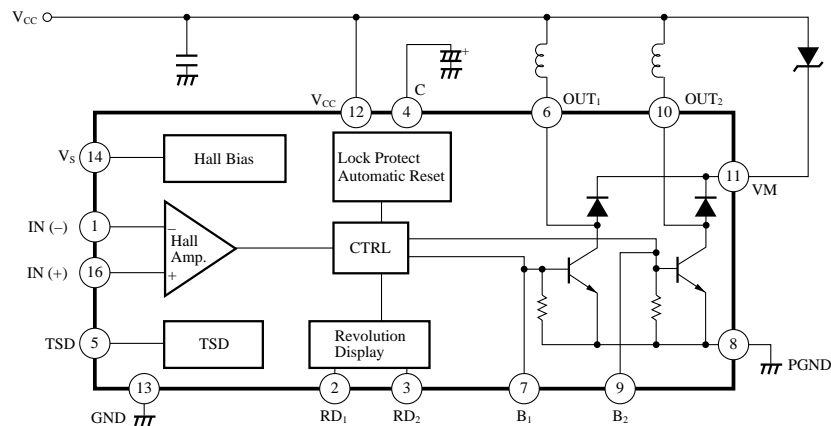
$V_{CC}$

$V_{CC}$ 12

4 C

+

6 $OUT_1$

10 $OUT_2$

$V_S$ 14

Hall Bias

Lock Protect Automatic Reset

11 VM

IN (–) 1

–

Hall Amp.

+

IN (+) 16

CTRL

TSD 5

TSD

Revolution Display

8 PGND

13 GND

2 $RD_1$

3 $RD_2$

7 $B_1$

9 $B_2$